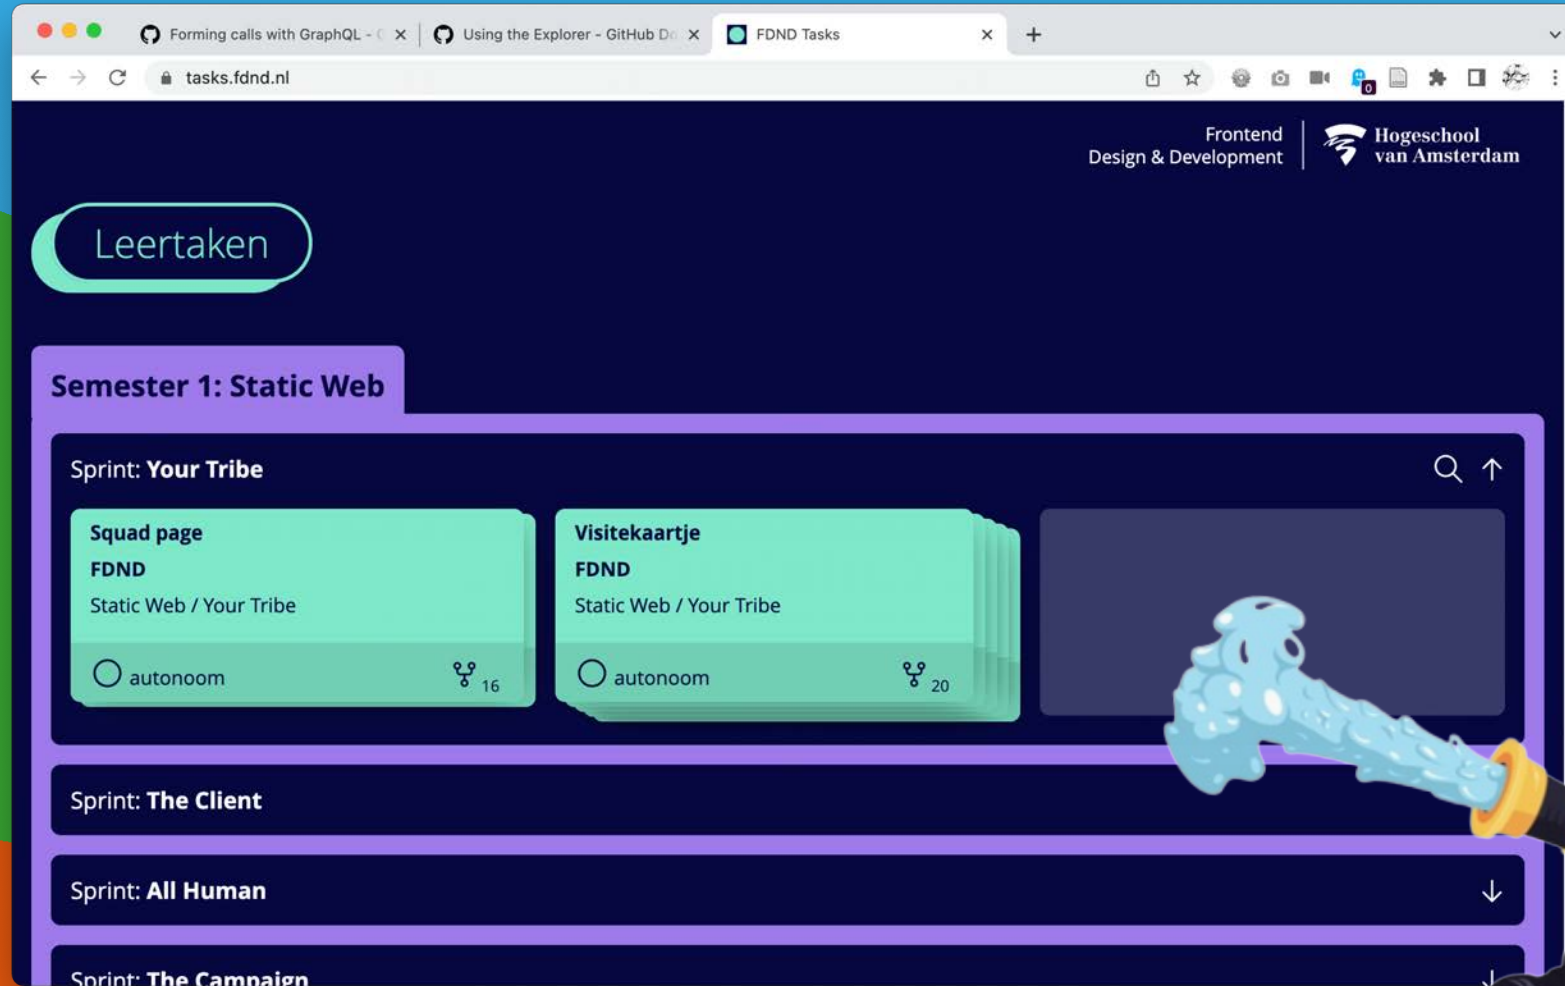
Forming calls with GraphQL - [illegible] ×
Using the Explorer - GitHub D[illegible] ×
FDND Tasks ×
+

tasks.fdnd.nl

Frontend
Design & Development

Hogeschool
van Amsterdam

Leertaken

Semester 1: Static Web

Sprint: **Your Tribe**

**Squad page**
**FDND**
Static Web / Your Tribe
autonoom
16

**Visitekaartje**
**FDND**
Static Web / Your Tribe
autonoom
20

Sprint: **The Client**

Sprint: **All Human**

Sprint: **The Campaign**